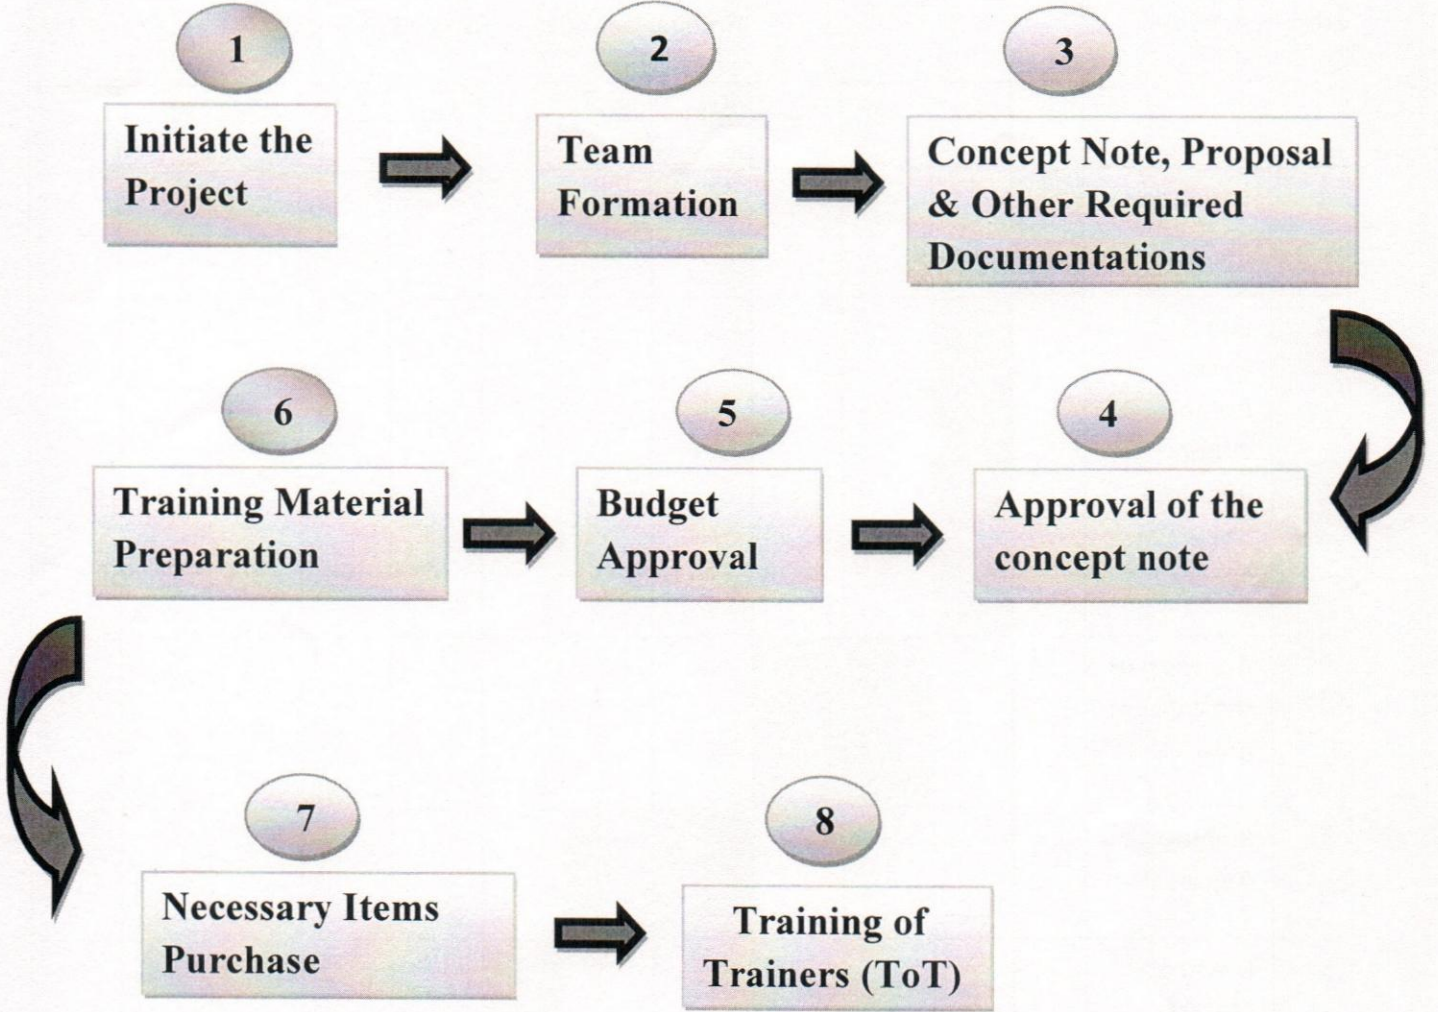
1

Initiate the Project

2

Team Formation

3

Concept Note, Proposal & Other Required Documentations

6

Training Material Preparation

5

Budget Approval

4

Approval of the concept note

7

Necessary Items Purchase

8

Training of Trainers (ToT)